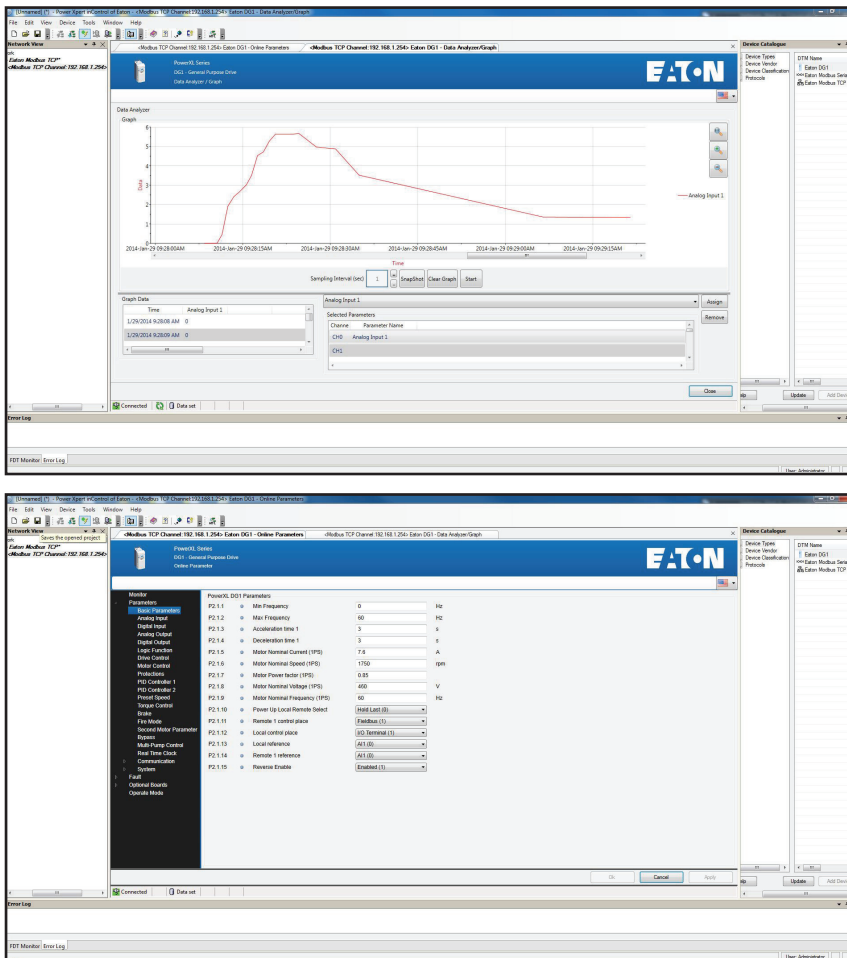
[Unnamed] (*) - Power Xpert inControl of Eaton - <Modbus TCP Channel:192.168.1.254> Eaton DG1 - Data Analyzer/Graph

File Edit View Device Tools Window Help

Network View

Eaton Modbus TCP*
<Modbus TCP Channel:192.168.1.254>

<Modbus TCP Channel:192.168.1.254> Eaton DG1 - Online Parameters
<Modbus TCP Channel:192.168.1.254> Eaton DG1 - Data Analyzer/Graph

PowerXL Series
DG1 - General Purpose Drive
Data Analyzer / Graph

EATON

Data Analyzer
Graph

6
5
4
3
2
1
0

Data

Analog Input 1

2014-Jan-29 09:28:00AM 2014-Jan-29 09:28:15AM 2014-Jan-29 09:28:30AM 2014-Jan-29 09:28:45AM 2014-Jan-29 09:29:00AM 2014-Jan-29 09:29:15AM

Time

Sampling Interval (sec) 1 SnapShot Clear Graph Start

Graph Data

| Time | Analog Input 1 |
|---|---|
| 1/29/2014 9:28:08 AM | 0 |
| 1/29/2014 9:28:09 AM | 0 |

Analog Input 1 Assign

Selected Parameters Remove

| Channe | Parameter Name |
|---|---|
| CH0 | Analog Input 1 |
| CH1 | |

Close

Connected Data set

Error Log

FDT Monitor Error Log

Device Catalogue

Device Types
Device Vendor
Device Classification
Protocols

DTM Name
Eaton DG1
Eaton Modbus Serial
Eaton Modbus TCP

Update Add Devi

User: Administrator

[Unnamed] (*) - Power Xpert inControl of Eaton - <Modbus TCP Channel:192.168.1.254> Eaton DG1 - Online Parameters

File Edit View Device Tools Window Help

Network View

Saves the opened project

Eaton Modbus TCP*
<Modbus TCP Channel:192.168.1.254>

<Modbus TCP Channel:192.168.1.254> Eaton DG1 - Online Parameters
<Modbus TCP Channel:192.168.1.254> Eaton DG1 - Data Analyzer/Graph

PowerXL Series
DG1 - General Purpose Drive
Online Parameter

EATON

Monitor
Parameters
Basic Parameters
Analog Input
Digital Input
Analog Output
Digital Output
Logic Function
Drive Control
Motor Control
Protections
PID Controller 1
PID Controller 2
Preset Speed
Torque Control
Brake
Fire Mode
Second Motor Parameter
Bypass
Multi-Pump Control
Real Time Clock
Communication
System
Fault
Optional Boards
Operate Mode

PowerXL DG1 Parameters

| | | | |
|---|---|---|---|
| P2.1.1 | Min Frequency | 0 | Hz |
| P2.1.2 | Max Frequency | 60 | Hz |
| P2.1.3 | Acceleration time 1 | 3 | s |
| P2.1.4 | Deceleration time 1 | 3 | s |
| P2.1.5 | Motor Nominal Current (1PS) | 7.6 | A |
| P2.1.6 | Motor Nominal Speed (1PS) | 1750 | rpm |
| P2.1.7 | Motor Power factor (1PS) | 0.85 | |
| P2.1.8 | Motor Nominal Voltage (1PS) | 460 | V |
| P2.1.9 | Motor Nominal Frequency (1PS) | 60 | Hz |
| P2.1.10 | Power Up Local Remote Select | Hold Last (0) | |
| P2.1.11 | Remote 1 control place | Fieldbus (1) | |
| P2.1.12 | Local control place | I/O Terminal (1) | |
| P2.1.13 | Local reference | AI1 (0) | |
| P2.1.14 | Remote 1 reference | AI1 (0) | |
| P2.1.15 | Reverse Enable | Enabled (1) | |

Ok Cancel Apply

Connected Data set

Error Log

FDT Monitor Error Log

Device Catalogue

Device Types
Device Vendor
Device Classification
Protocols

DTM Name
Eaton DG1
Eaton Modbus Serial
Eaton Modbus TCP

Update Add Devi

User: Administrator